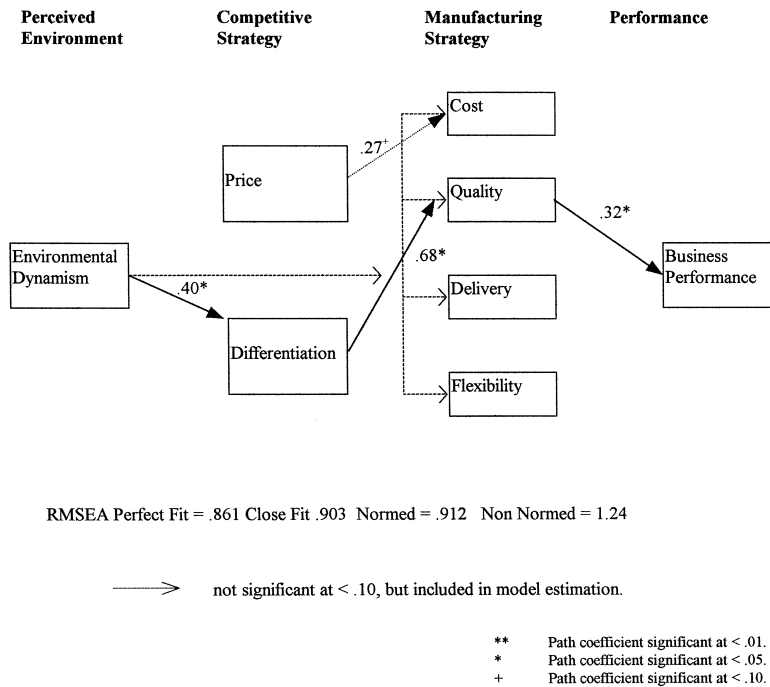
Perceived Environment

Competitive Strategy

Manufacturing Strategy

Performance

Cost

.27$^{+}$

Price

Quality

.32*

Environmental Dynamism

.68*

Business Performance

.40*

Delivery

Differentiation

Flexibility

RMSEA Perfect Fit = .861 Close Fit .903 Normed = .912 Non Normed = 1.24

not significant at < .10, but included in model estimation.

** Path coefficient significant at < .01.
* Path coefficient significant at < .05.
+ Path coefficient significant at < .10.